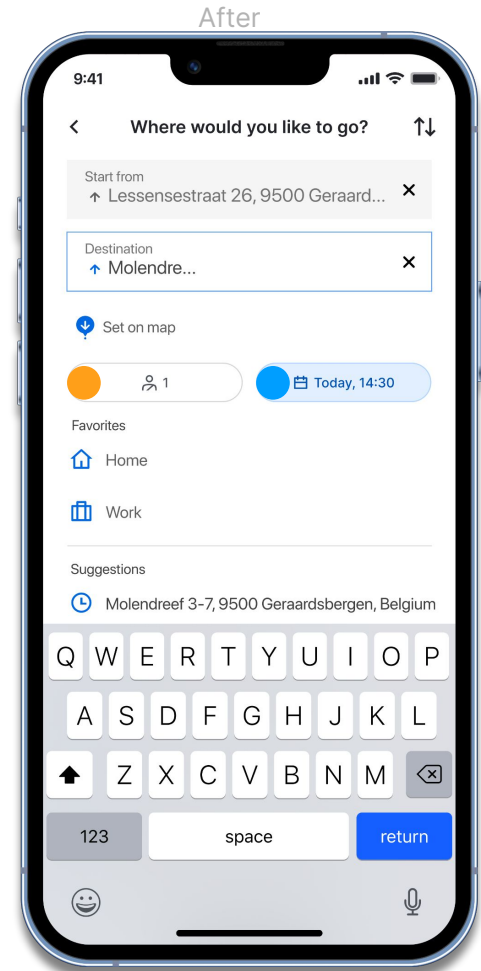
After

9:41

Where would you like to go?

Start from
Lessensestraat 26, 9500 Geraard...

Destination
Molendre...

Set on map

1

Today, 14:30

Favorites

Home

Work

Suggestions

Molendreef 3-7, 9500 Geraardsbergen, Belgium

Q W E R T Y U I O P
A S D F G H J K L
Z X C V B N M

123 space return